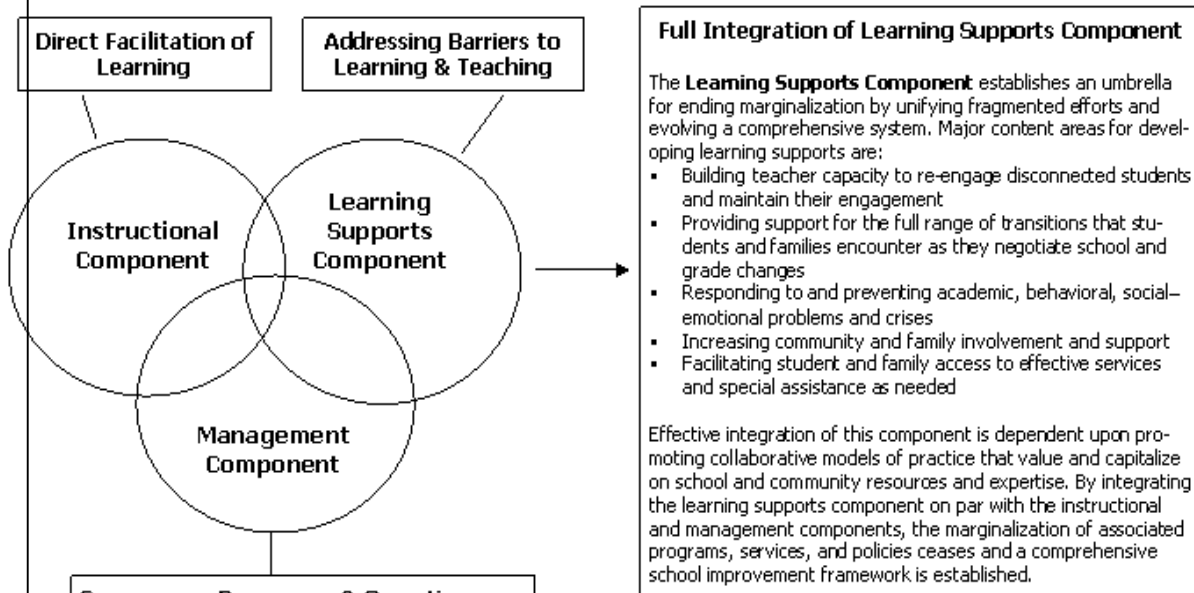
Direct Facilitation of Learning

Addressing Barriers to Learning & Teaching

Instructional Component

Learning Supports Component

Management Component

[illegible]

Full Integration of Learning Supports Component

The **Learning Supports Component** establishes an umbrella for ending marginalization by unifying fragmented efforts and evolving a comprehensive system. Major content areas for developing learning supports are:

- Building teacher capacity to re-engage disconnected students and maintain their engagement
- Providing support for the full range of transitions that students and families encounter as they negotiate school and grade changes
- Responding to and preventing academic, behavioral, social–emotional problems and crises
- Increasing community and family involvement and support
- Facilitating student and family access to effective services and special assistance as needed

Effective integration of this component is dependent upon promoting collaborative models of practice that value and capitalize on school and community resources and expertise. By integrating the learning supports component on par with the instructional and management components, the marginalization of associated programs, services, and policies ceases and a comprehensive school improvement framework is established.